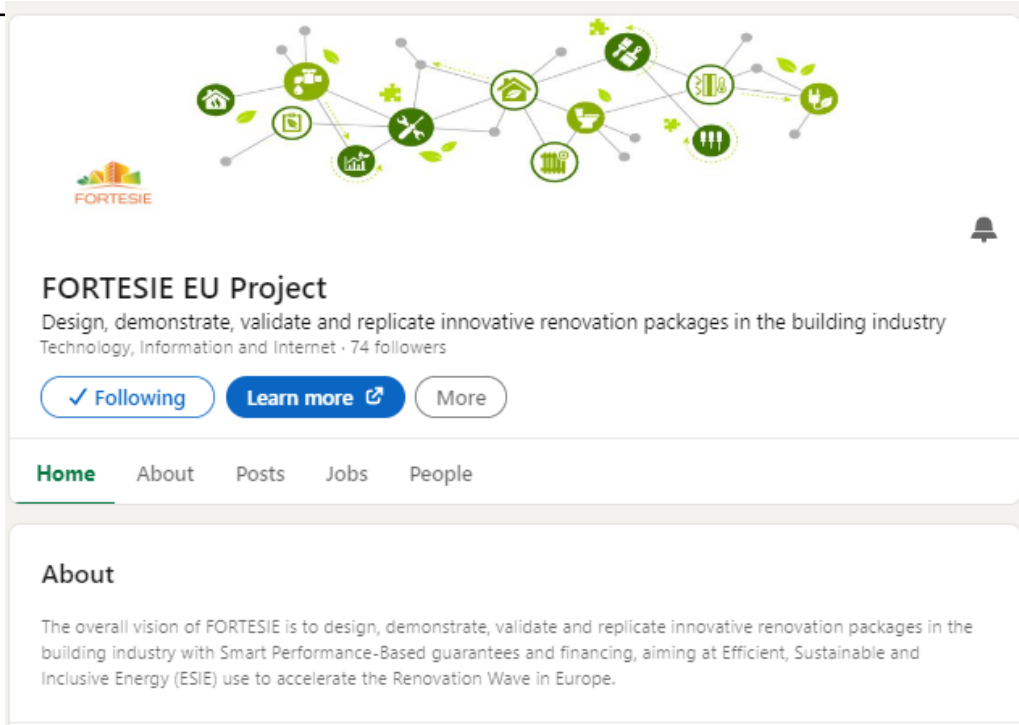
FORTESIE

FORTESIE EU Project

Design, demonstrate, validate and replicate innovative renovation packages in the building industry

Technology, Information and Internet · 74 followers

✓ Following

Learn more

More

Home About Posts Jobs People

About

The overall vision of FORTESIE is to design, demonstrate, validate and replicate innovative renovation packages in the building industry with Smart Performance-Based guarantees and financing, aiming at Efficient, Sustainable and Inclusive Energy (ESIE) use to accelerate the Renovation Wave in Europe.